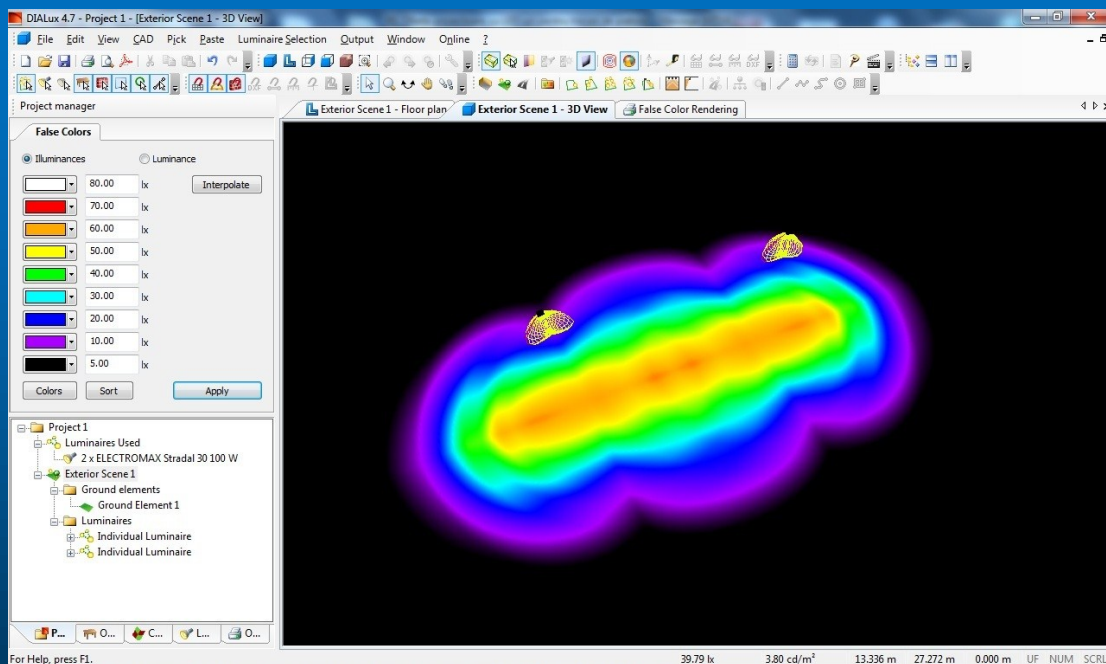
DIALux 4.7 - Project 1 - [Exterior Scene 1 - 3D View]

File Edit View CAD Pick Paste Luminaire Selection Output Window Online ?

Project manager

Exterior Scene 1 - Floor plan | Exterior Scene 1 - 3D View | False Color Rendering

False Colors

Illuminances   Luminance

| 80.00 | lx |
| 70.00 | lx |
| 60.00 | lx |
| 50.00 | lx |
| 40.00 | lx |
| 30.00 | lx |
| 20.00 | lx |
| 10.00 | lx |
| 5.00 | lx |

Interpolate

Colors   Sort   Apply

Project 1
Luminaires Used
2 x ELECTROMAX Stradal 30 100 W
Exterior Scene 1
Ground elements
Ground Element 1
Luminaires
Individual Luminaire
Individual Luminaire

P... O... C... L... O...

For Help, press F1.   39.79 lx   3.80 cd/m²   13.336 m   27.272 m   0.000 m   UF NUM SCRL